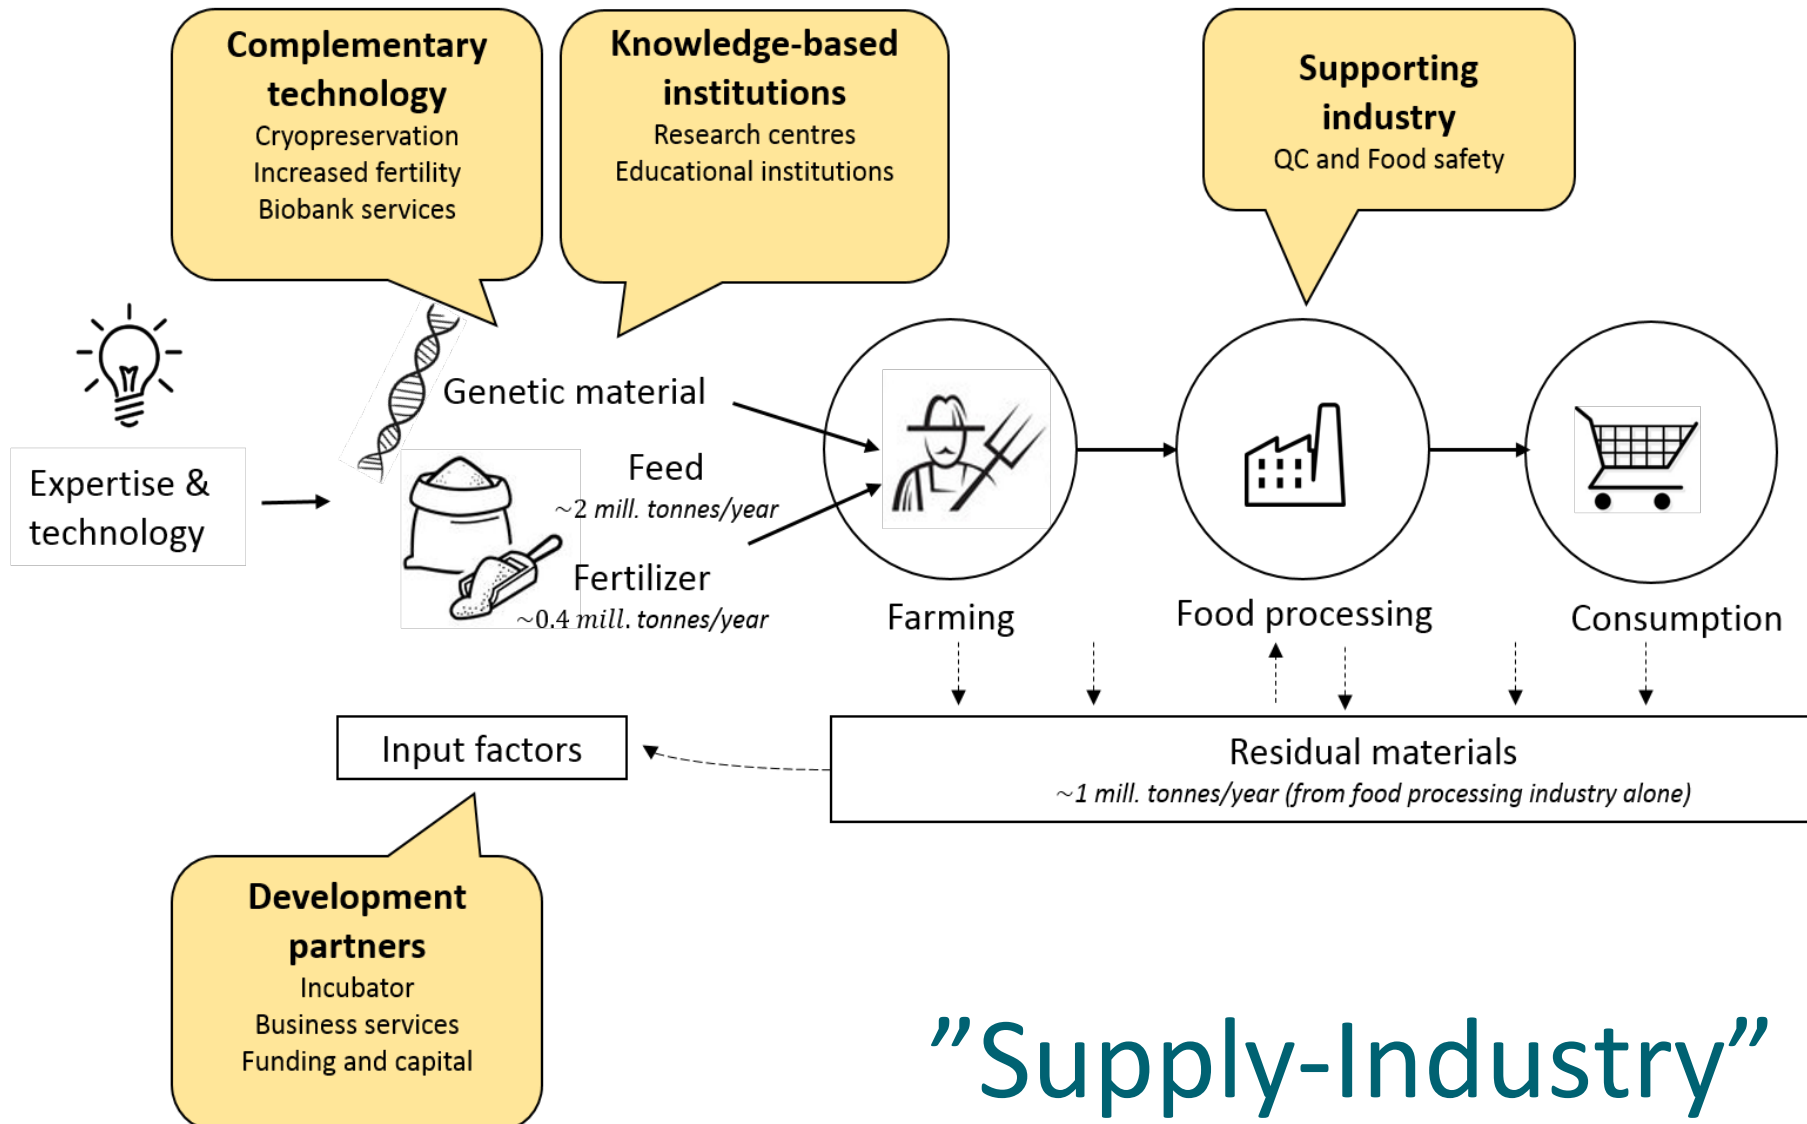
**Complementary technology**
Cryopreservation
Increased fertility
Biobank services

**Knowledge-based institutions**
Research centres
Educational institutions

**Supporting industry**
QC and Food safety

Expertise & technology

Genetic material

Feed
$\sim$2 *mill. tonnes/year*

Fertilizer
$\sim$0.4 *mill. tonnes/year*

Farming

Food processing

Consumption

Input factors

Residual materials
$\sim$*1 mill. tonnes/year (from food processing industry alone)*

**Development partners**
Incubator
Business services
Funding and capital

”Supply-Industry”